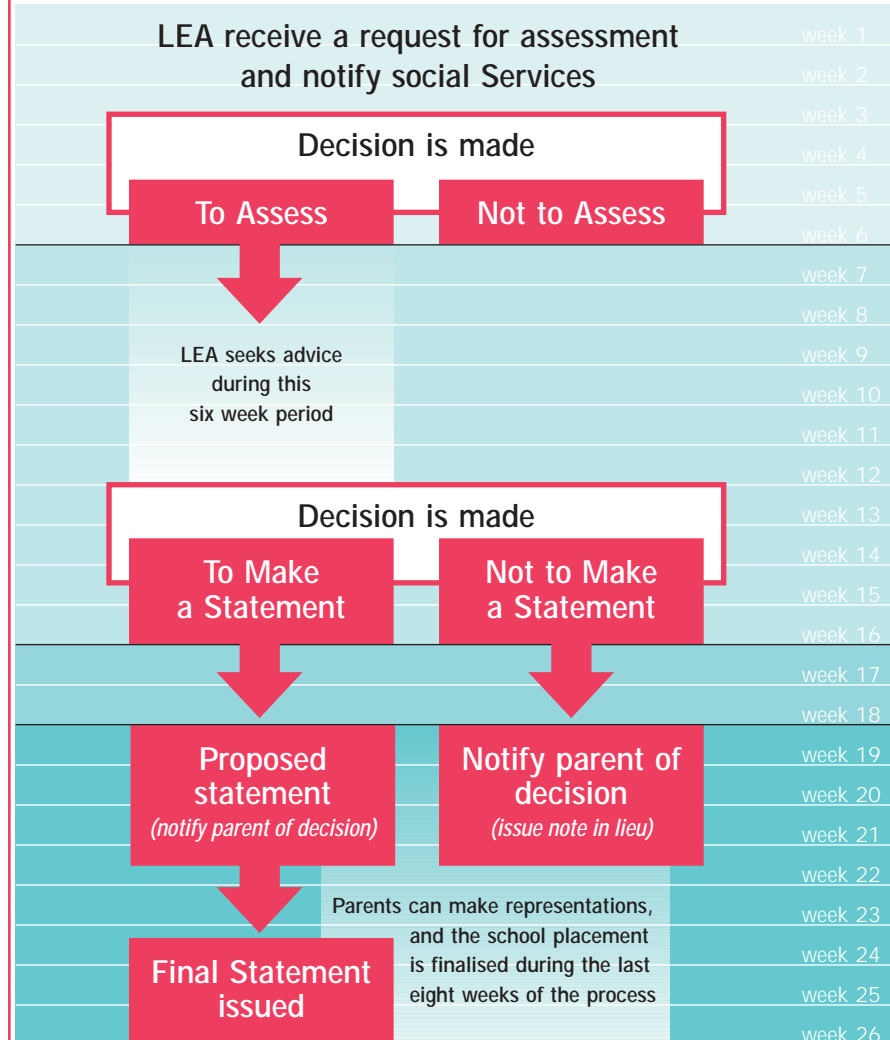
LEA receive a request for assessment and notify social Services

week 1
week 2
week 3

Decision is made

week 4
week 5

To Assess

Not to Assess

week 6
week 7
week 8

LEA seeks advice during this six week period

week 9
week 10
week 11
week 12
week 13

Decision is made

week 14

To Make a Statement

Not to Make a Statement

week 15
week 16
week 17
week 18
week 19

Proposed statement
(notify parent of decision)

Notify parent of decision
(issue note in lieu)

week 20
week 21
week 22

Parents can make representations, and the school placement is finalised during the last eight weeks of the process

week 23

Final Statement issued

week 24
week 25
week 26